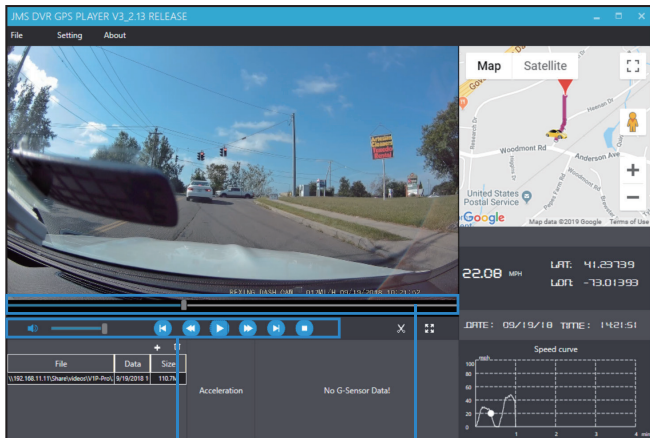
JMS DVR GPS PLAYER V3_2.13 RELEASE

File Setting About

Map Satellite

Woodmont Rd

Anderson Ave

United States Postal Service

Google Map data ©2019 Google Terms of Use

REXING DASH CAM 03/18 09/19/2018 14:21:02

22.08 MPH

LAT: 41.23739

LON: -73.01393

DATE: 09/19/18 TIME: 1421:51

| File | Data | Size |
|---|---|---|
| \\192.168.11.11\Share\video\V1P-Pro\ | 9/19/2018 1 | 110.7M |

Acceleration

No G-Sensor Data!

Speed curve

mph

100
80
60
40
20
0

1 2 3 4 min